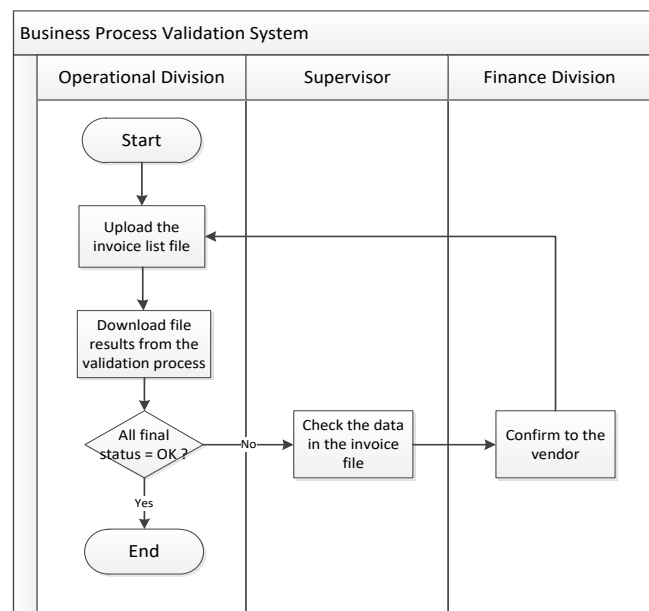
Business Process Validation System

Operational Division

Supervisor

Finance Division

Start

Upload the invoice list file

Download file results from the validation process

All final status = OK ?

No

Yes

End

Check the data in the invoice file

Confirm to the vendor